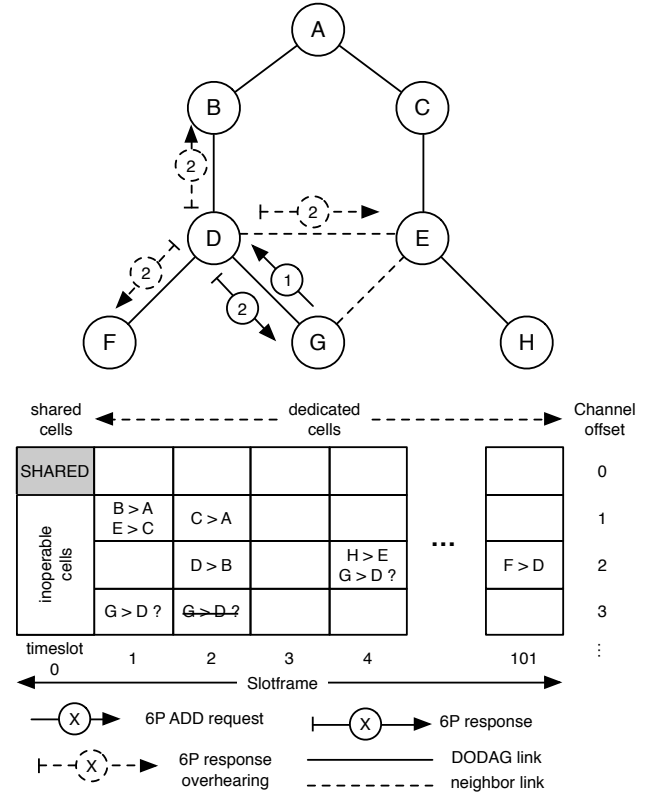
A
B
C
D
E
F
G
H
2
2
2
2
1

shared cells
dedicated cells
Channel offset

| SHARED | | | | | ... | | 0 |
|---|---|---|---|---|---|---|---|
| inoperable cells | B > A<br>E > C | C > A | | | | | 1 |
| | | D > B | | H > E<br>G > D ? | | F > D | 2 |
| | G > D ? | ~~G > D ?~~ | | | | | 3 |

timeslot 0
1
2
3
4
101
⋮
Slotframe

X 6P ADD request
X 6P response
X 6P response overhearing
DODAG link
neighbor link